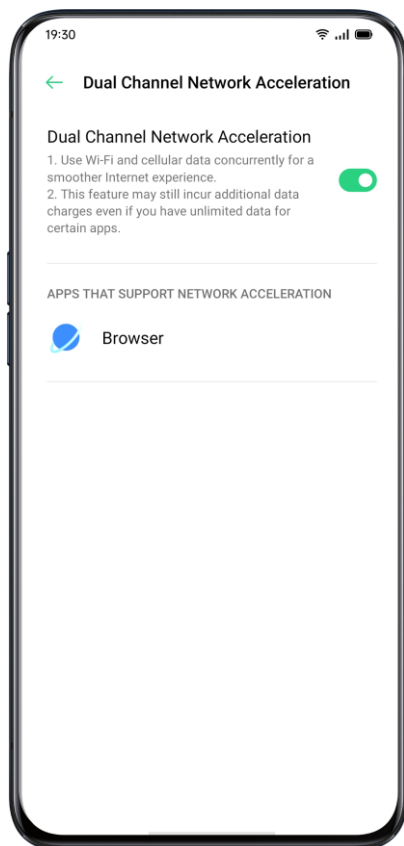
19:30

Dual Channel Network Acceleration

Dual Channel Network Acceleration

1. Use Wi-Fi and cellular data concurrently for a smoother Internet experience.
2. This feature may still incur additional data charges even if you have unlimited data for certain apps.

APPS THAT SUPPORT NETWORK ACCELERATION

Browser